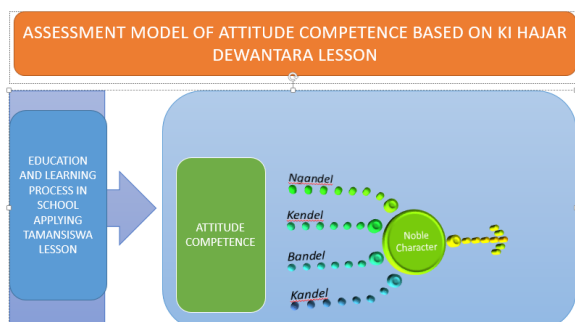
ASSESSMENT MODEL OF ATTITUDE COMPETENCE BASED ON KI HAJAR DEWANTARA LESSON

EDUCATION AND LEARNING PROCESS IN SCHOOL APPLYING TAMANSISWA LESSON

ATTITUDE COMPETENCE

Ngandel

Kendel

Bandel

Kandel

Noble Character